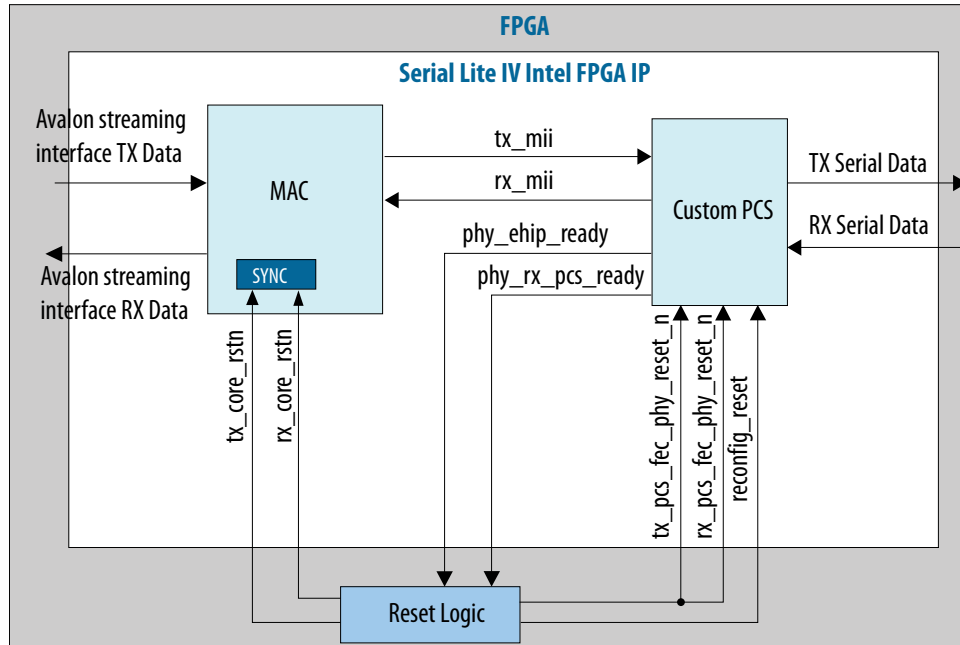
FPGA

Serial Lite IV Intel FPGA IP

Avalon streaming interface TX Data

Avalon streaming interface RX Data

MAC

SYNC

tx_mii

rx_mii

phy_ehip_ready

phy_rx_pcs_ready

Custom PCS

TX Serial Data

RX Serial Data

tx_core_rstn

rx_core_rstn

tx_pcs_fec_phy_reset_n

rx_pcs_fec_phy_reset_n

reconfig_reset

Reset Logic